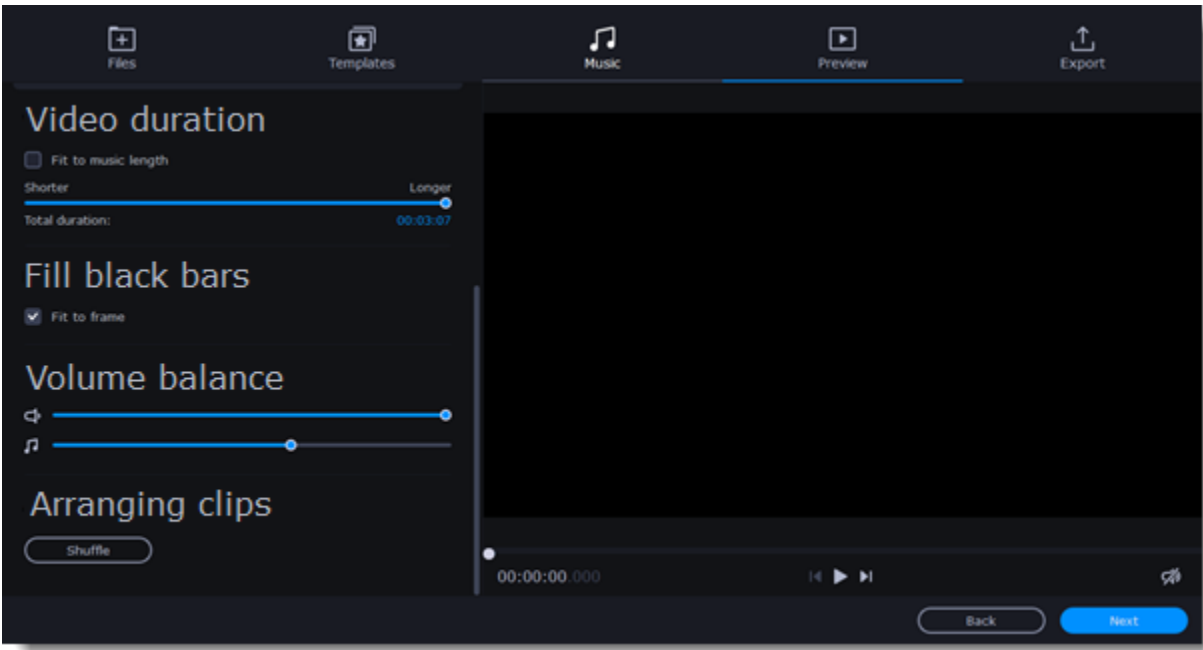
Files
Templates
Music
Preview
Export

Video duration

Fit to music length

Shorter
Longer

Total duration:
00:03:07

Fill black bars

Fit to frame

Volume balance

Arranging clips

Shuffle

00:00:00.000

Back
Next